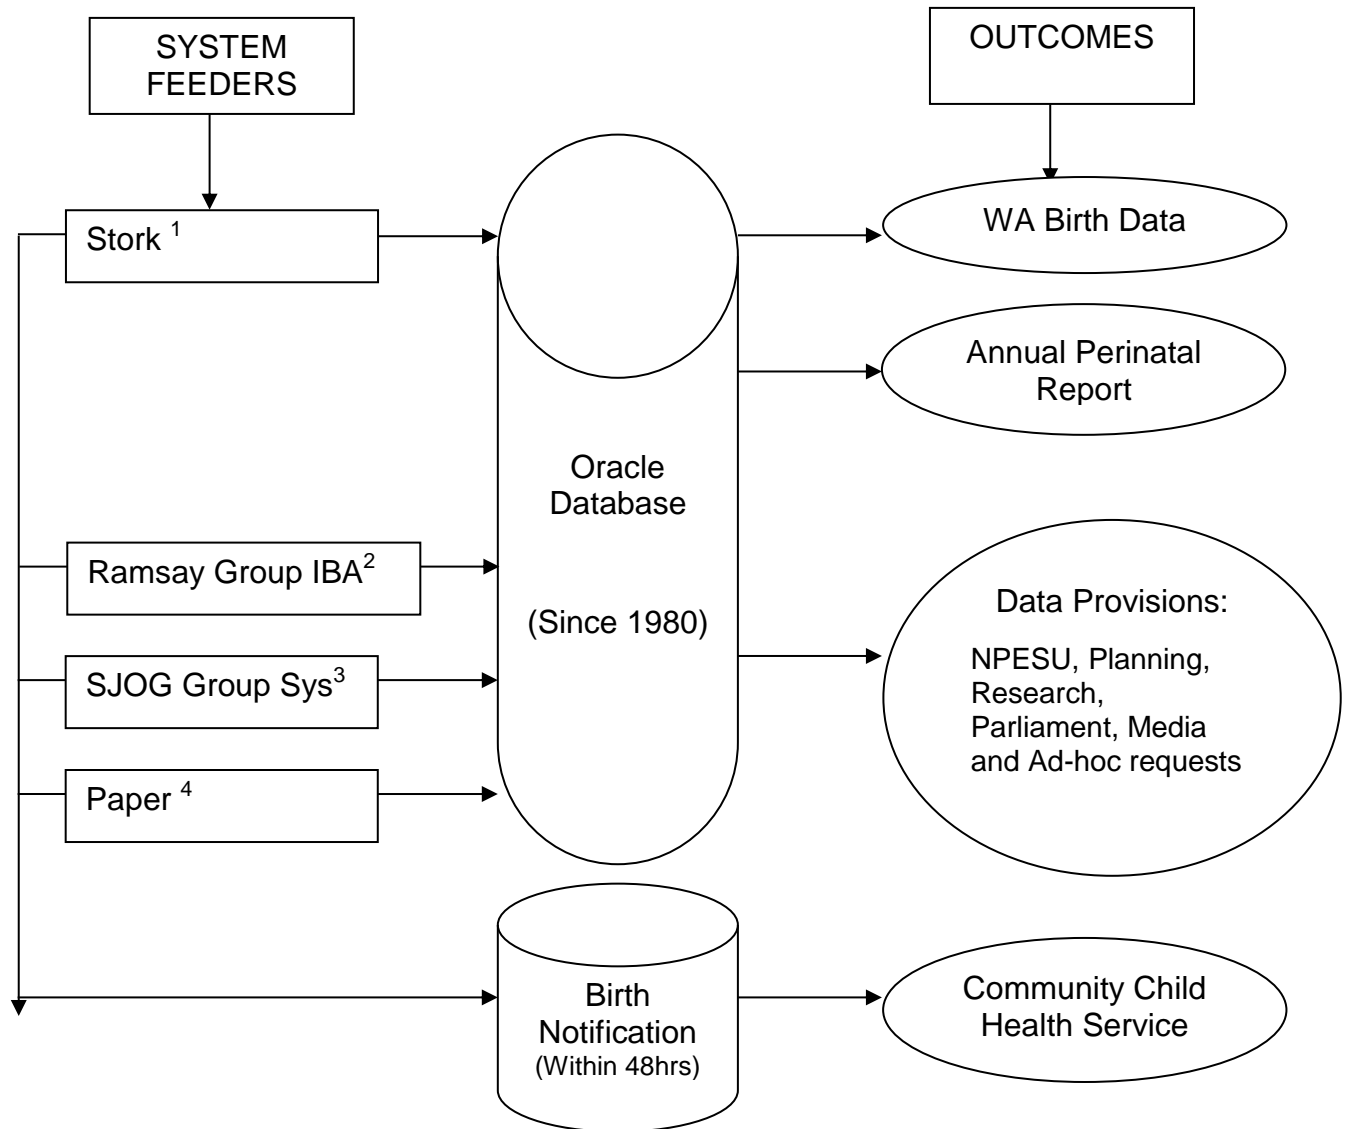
SYSTEM FEEDERS

OUTCOMES

Stork $^{1}$

Ramsay Group IBA$^{2}$

SJOG Group Sys$^{3}$

Paper $^{4}$

Oracle Database

(Since 1980)

Birth Notification
(Within 48hrs)

WA Birth Data

Annual Perinatal Report

Data Provisions:

NPESU, Planning, Research, Parliament, Media and Ad-hoc requests

Community Child Health Service